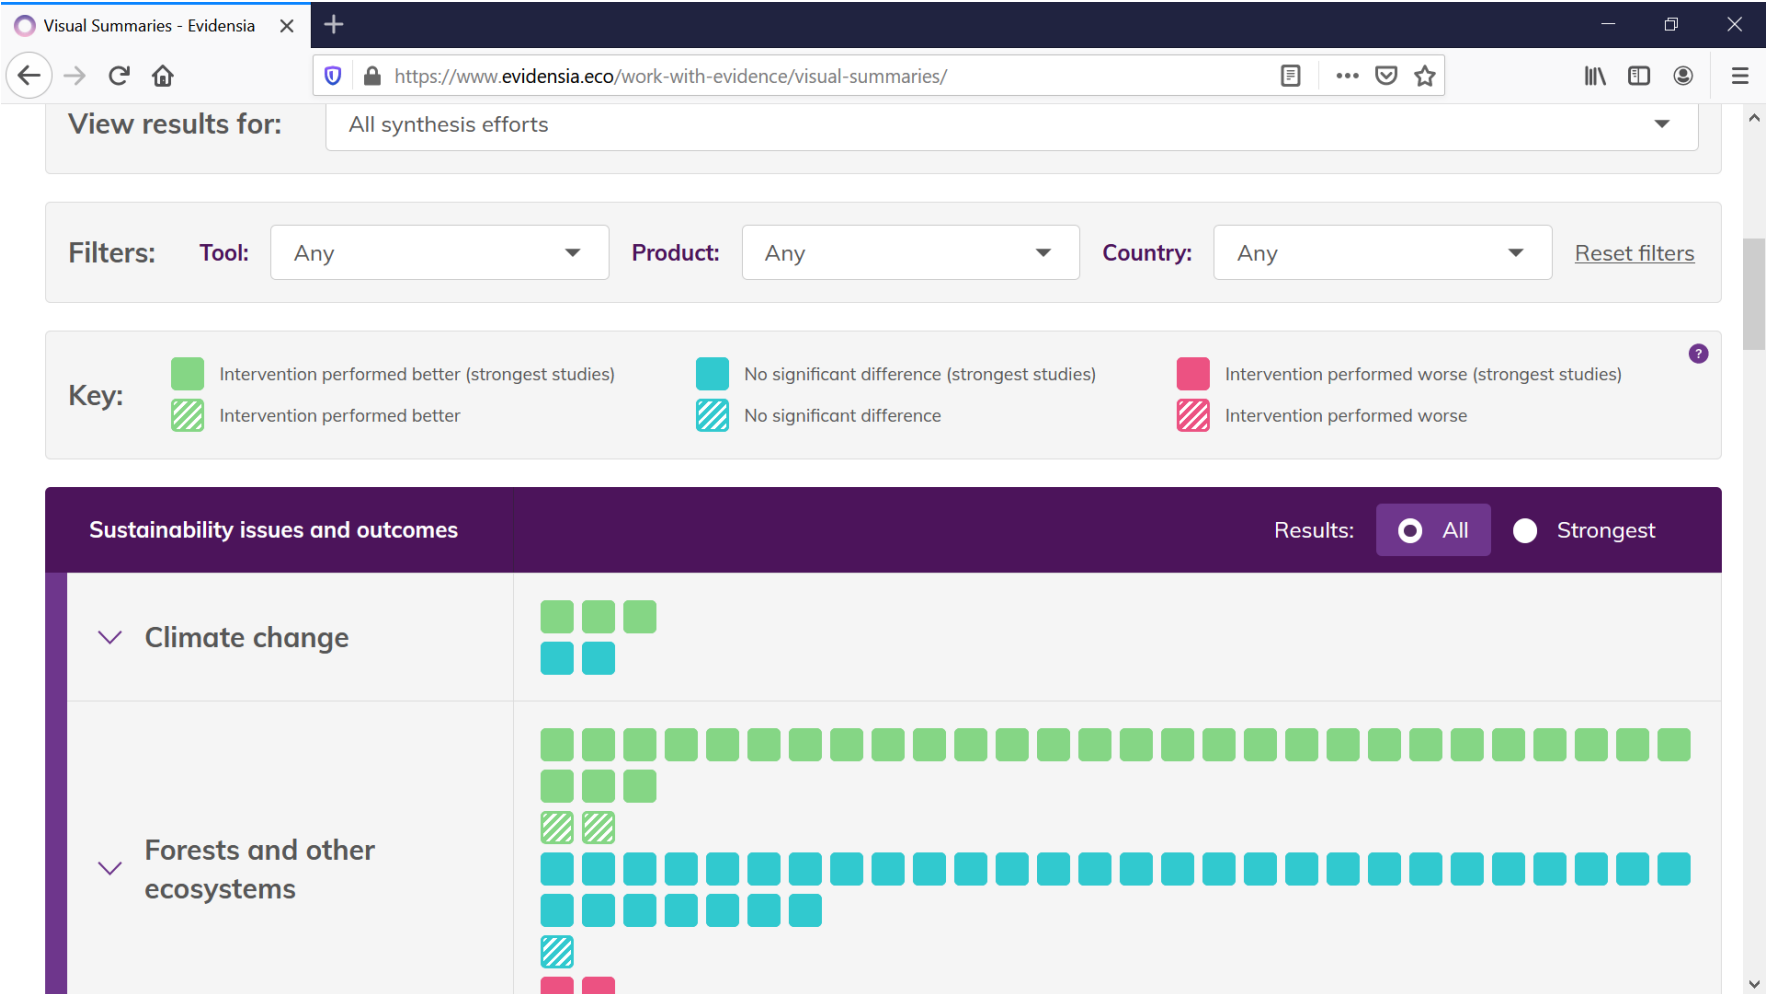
Visual Summaries - Evidensia

https://www.evidensia.eco/work-with-evidence/visual-summaries/

View results for: All synthesis efforts

Filters: Tool: Any Product: Any Country: Any Reset filters

Key:
Intervention performed better (strongest studies)
Intervention performed better
No significant difference (strongest studies)
No significant difference
Intervention performed worse (strongest studies)
Intervention performed worse

?

Sustainability issues and outcomes
Results: All Strongest

Climate change

Forests and other ecosystems